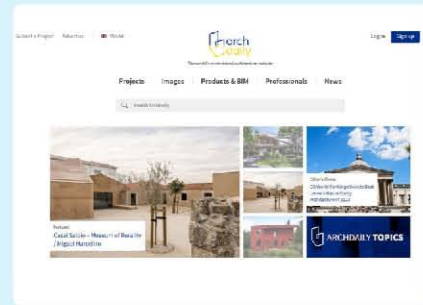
Submit a Project Advertise World

archdaily
The world's most visited architecture website

Login Sign up

Projects Images Products & BIM Professionals News

Search ArchDaily

Feature
Casal Saldo – Museum of Rescue / Miguel Marcelino

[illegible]

ARCHDAILY TOPICS